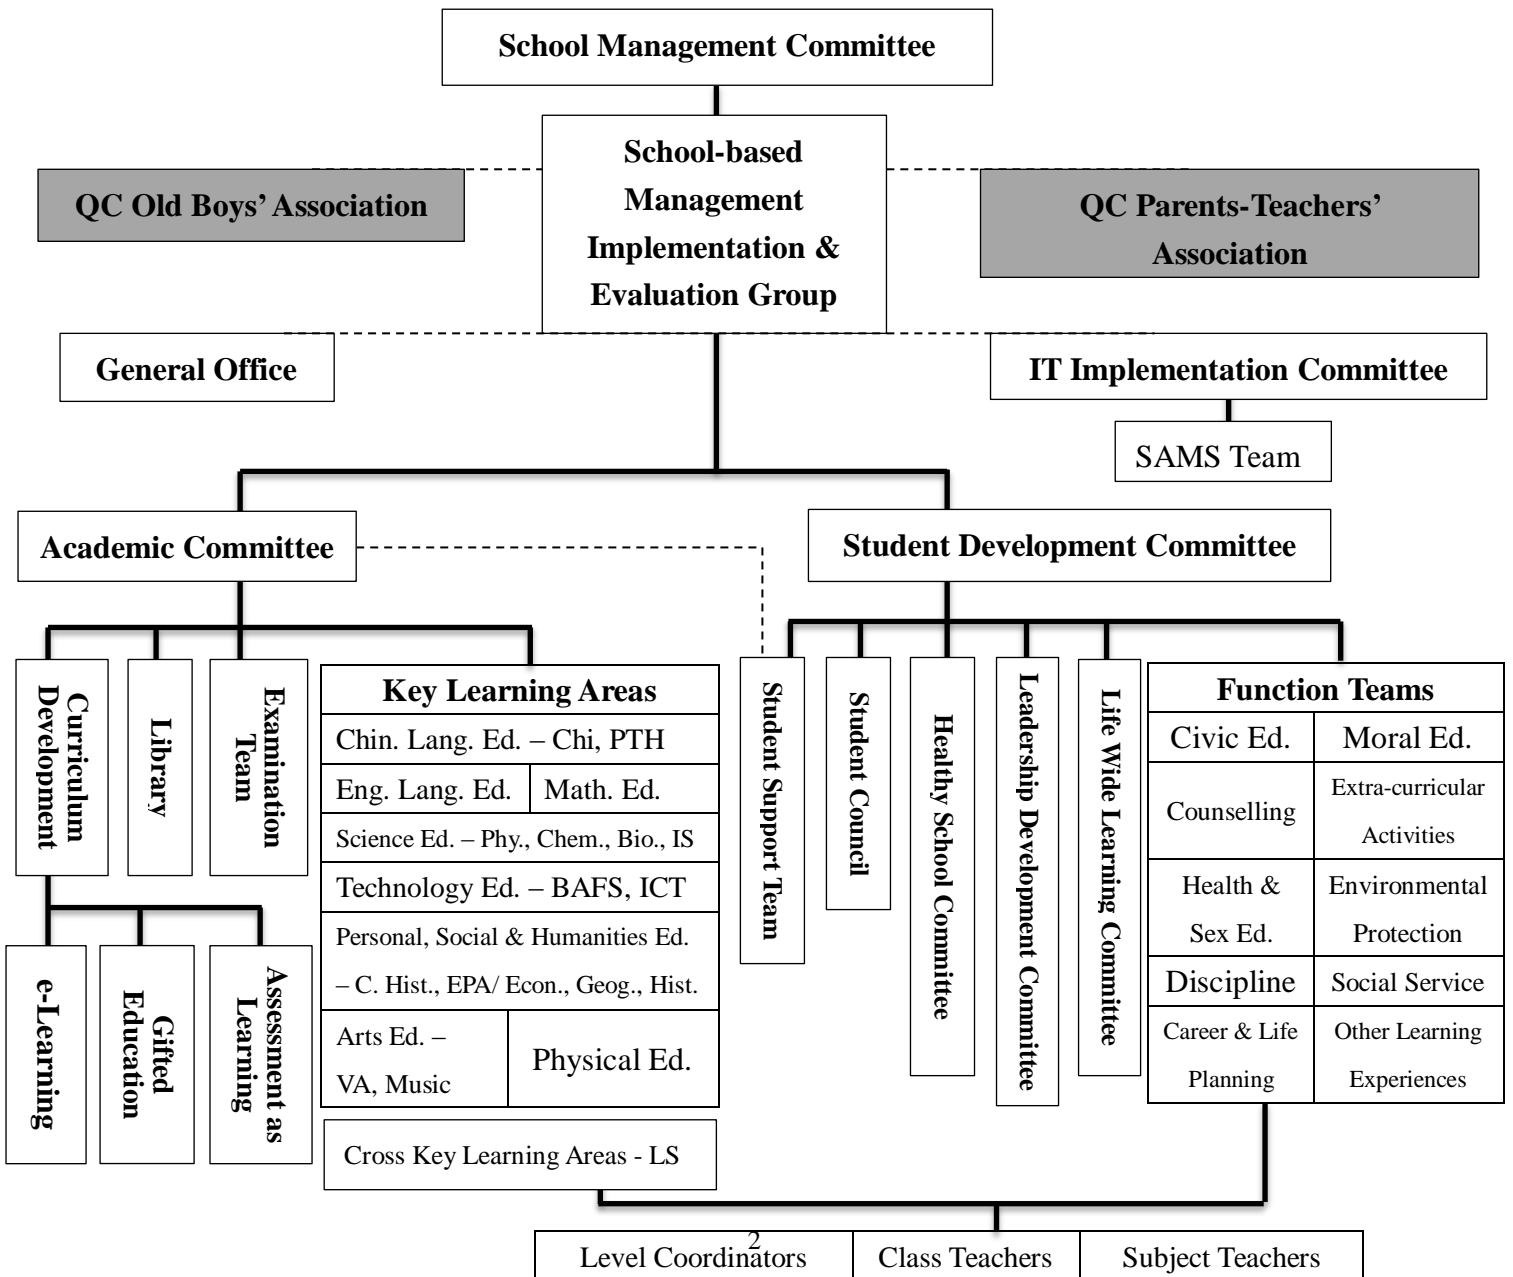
School Management Committee

School-based Management Implementation & Evaluation Group

QC Old Boys' Association

QC Parents-Teachers' Association

General Office

IT Implementation Committee

SAMS Team

Academic Committee

Student Development Committee

Curriculum Development

Library

Examination Team

e-Learning

Gifted Education

Assessment as Learning

| Key Learning Areas | |
|---|---|
| Chin. Lang. Ed. – Chi, PTH | |
| Eng. Lang. Ed. | Math. Ed. |
| Science Ed. – Phy., Chem., Bio., IS | |
| Technology Ed. – BAFS, ICT | |
| Personal, Social & Humanities Ed. – C. Hist., EPA/ Econ., Geog., Hist. | |
| Arts Ed. – VA, Music | Physical Ed. |

Cross Key Learning Areas - LS

Student Support Team

Student Council

Healthy School Committee

Leadership Development Committee

Life Wide Learning Committee

| Function Teams | |
|---|---|
| Civic Ed. | Moral Ed. |
| Counselling | Extra-curricular Activities |
| Health & Sex Ed. | Environmental Protection |
| Discipline | Social Service |
| Career & Life Planning | Other Learning Experiences |

2

| Level Coordinators | Class Teachers | Subject Teachers |
|---|---|---|